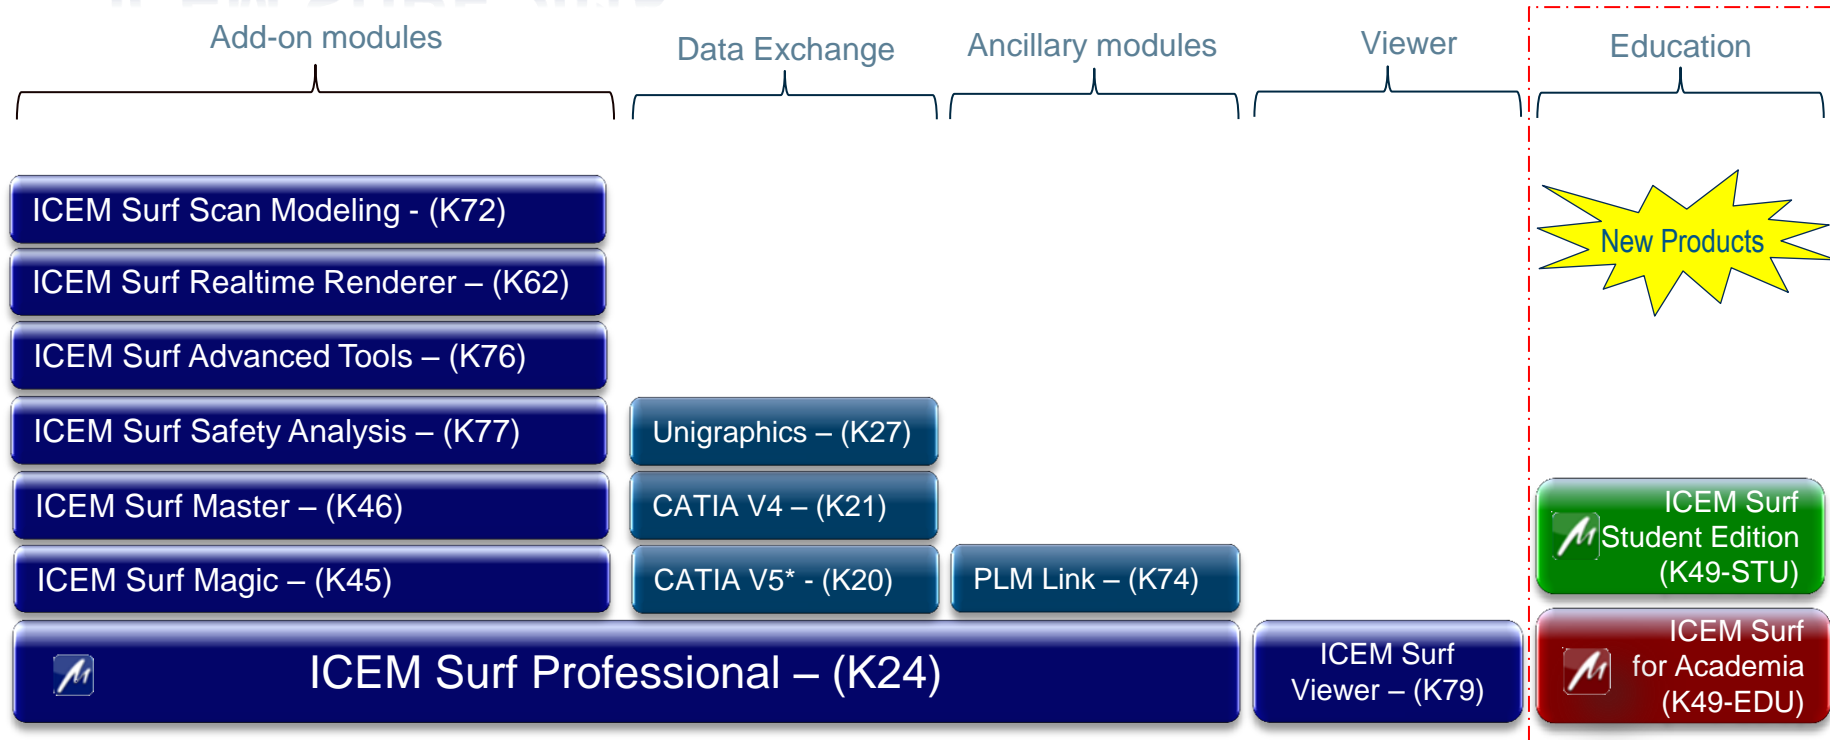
Add-on modules

Data Exchange

Ancillary modules

Viewer

Education

New Products

ICEM Surf Scan Modeling - (K72)

ICEM Surf Realtime Renderer – (K62)

ICEM Surf Advanced Tools – (K76)

ICEM Surf Safety Analysis – (K77)

Unigraphics – (K27)

ICEM Surf Master – (K46)

CATIA V4 – (K21)

ICEM Surf Student Edition (K49-STU)

ICEM Surf Magic – (K45)

CATIA V5* - (K20)

PLM Link – (K74)

ICEM Surf Professional – (K24)

ICEM Surf Viewer – (K79)

ICEM Surf for Academia (K49-EDU)